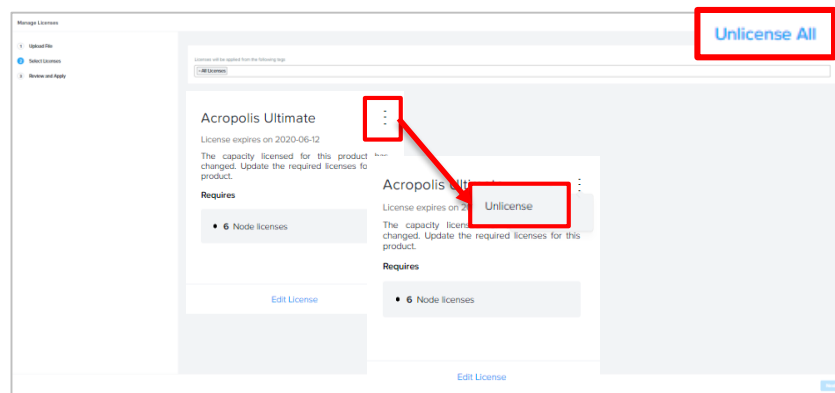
Manage Licenses

1 Upload File
2 Select Licenses
3 Review and Apply

Unlicense All

Licenses will be applied from the following logs
+ All Licenses

Acropolis Ultimate

License expires on 2020-06-12

The capacity licensed for this product has changed. Update the required licenses for this product.

Requires

• 6 Node licenses

Edit License

Acropolis Ulti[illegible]

License expires on 20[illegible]

Unlicense

The capacity licens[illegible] changed. Update the required licenses for this product.

Requires

• 6 Node licenses

Edit License